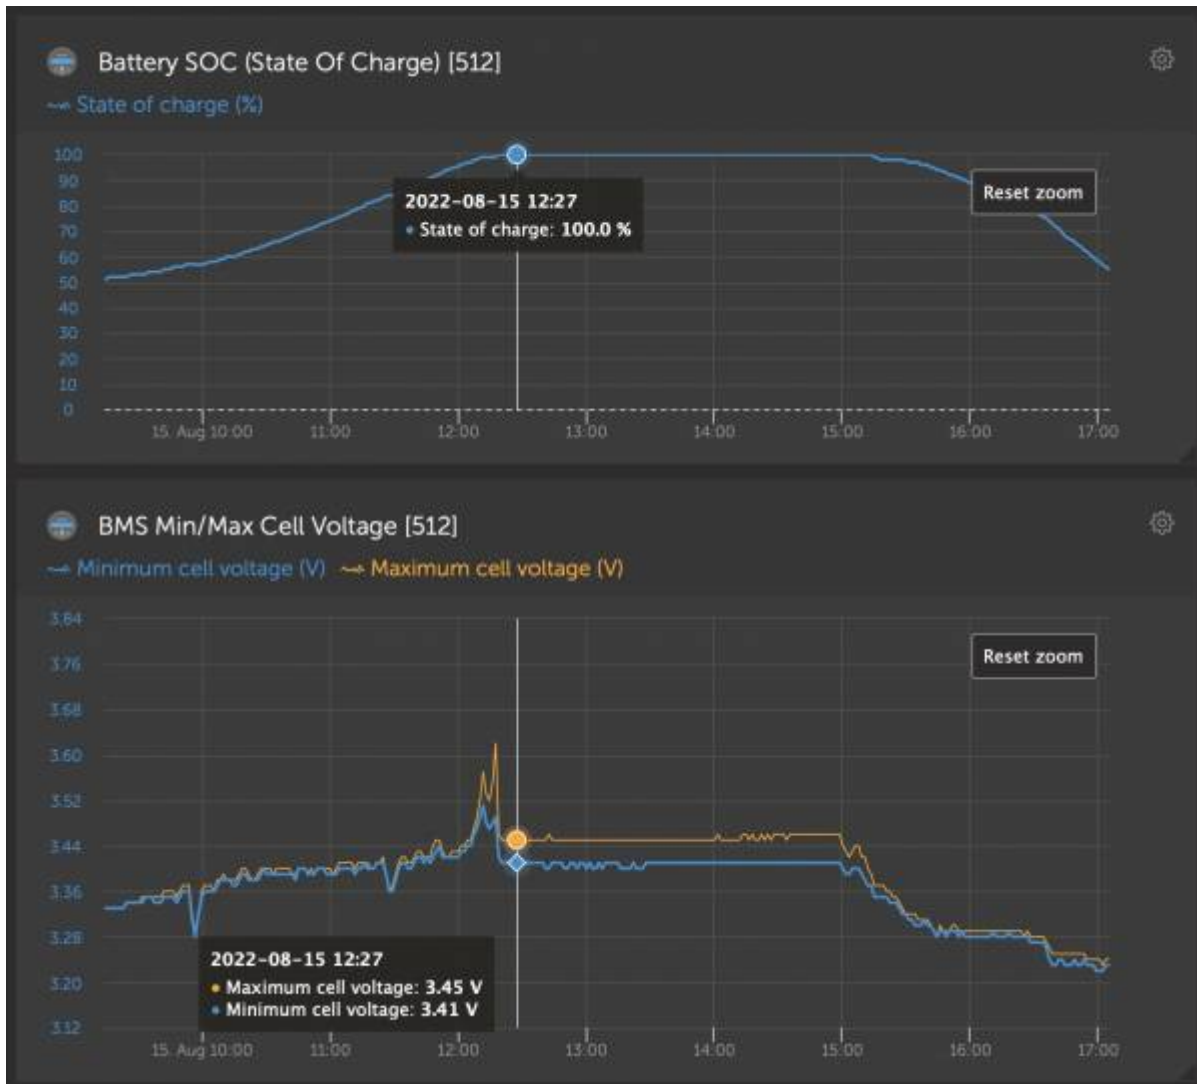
Battery SOC (State Of Charge) [512]

State of charge (%)

100
90
80
70
60
50
40
30
20
10
0

2022-08-15 12:27
State of charge: 100.0 %

Reset zoom

15. Aug 10:00 11:00 12:00 13:00 14:00 15:00 16:00 17:00

BMS Min/Max Cell Voltage [512]

Minimum cell voltage (V) Maximum cell voltage (V)

3.84
3.76
3.68
3.60
3.52
3.44
3.36
3.28
3.20
3.12

Reset zoom

2022-08-15 12:27
Maximum cell voltage: 3.45 V
Minimum cell voltage: 3.41 V

15. Aug 10:00 11:00 12:00 13:00 14:00 15:00 16:00 17:00